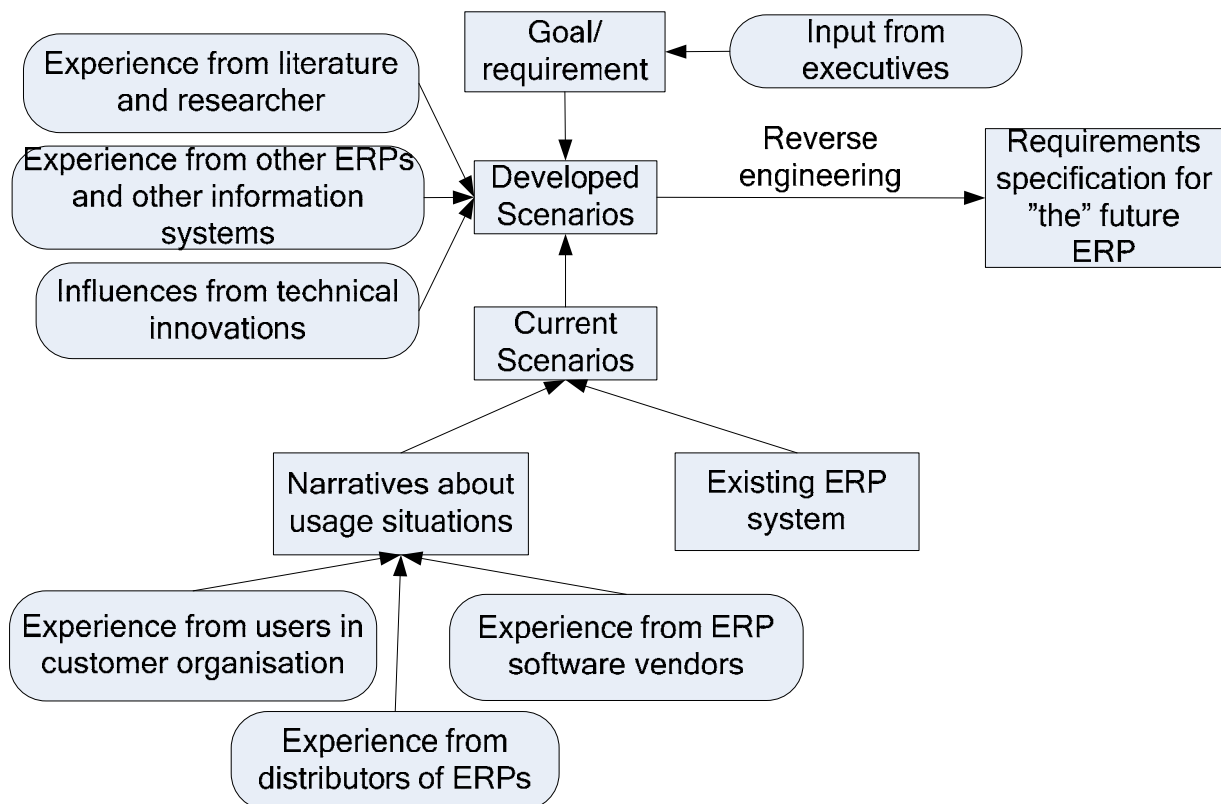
Goal/ requirement

Input from executives

Experience from literature and researcher

Experience from other ERPs and other information systems

Influences from technical innovations

Developed Scenarios

Reverse engineering

Requirements specification for ”the” future ERP

Current Scenarios

Narratives about usage situations

Existing ERP system

Experience from users in customer organisation

Experience from ERP software vendors

Experience from distributors of ERPs